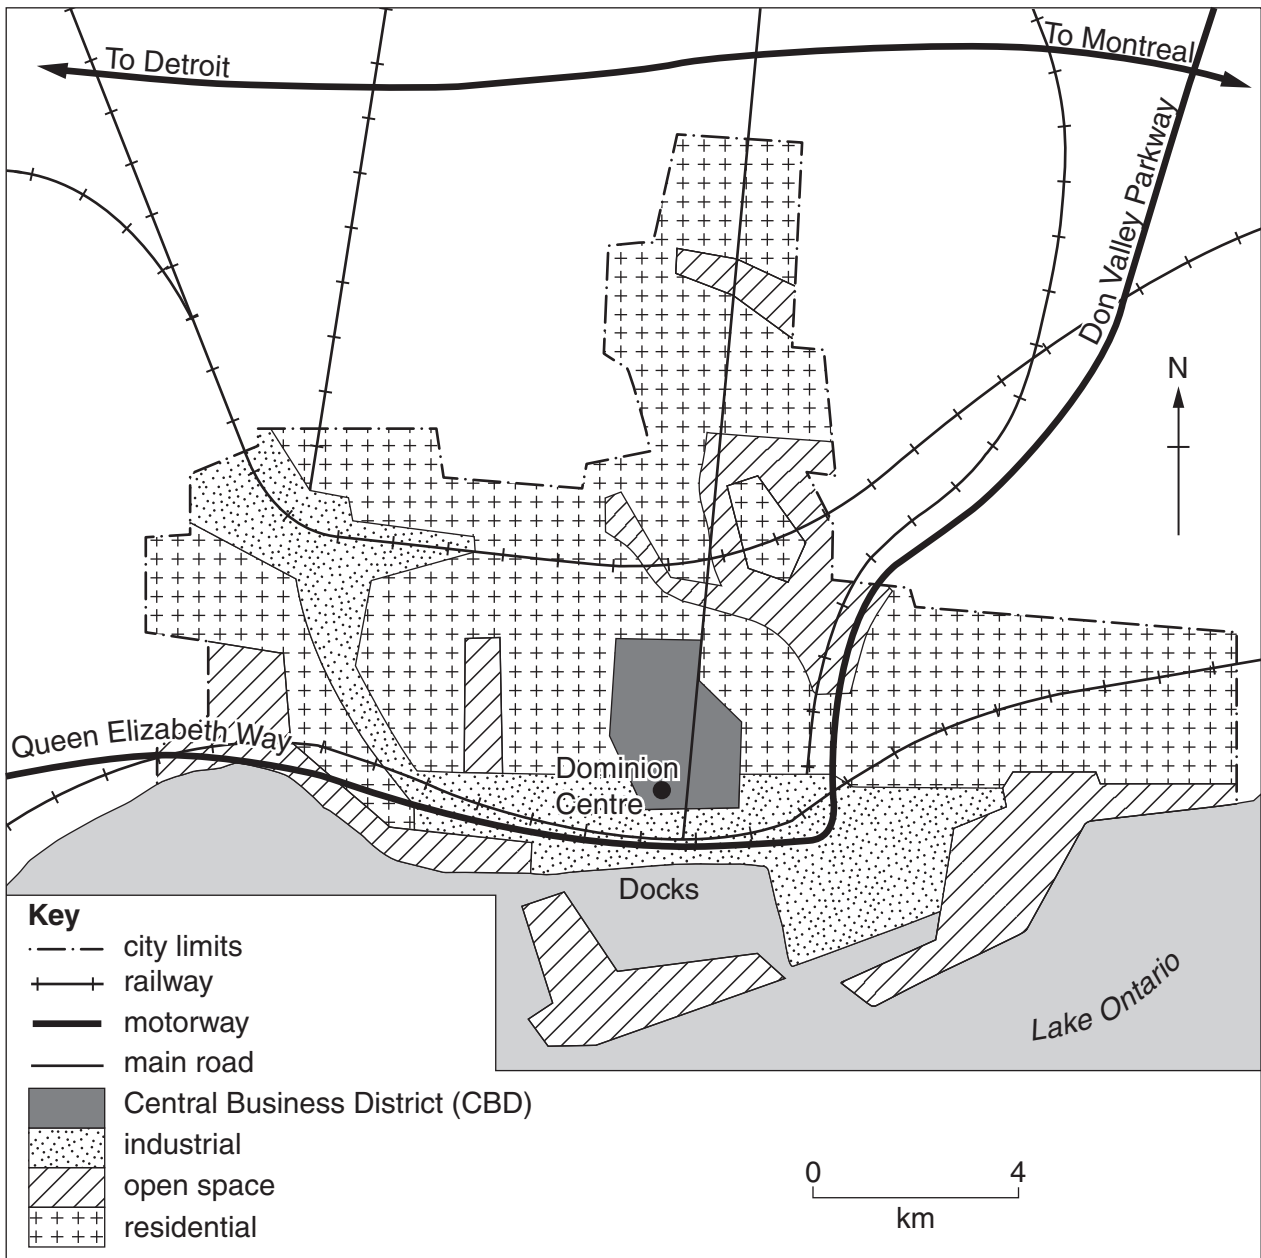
To Detroit
To Montreal
Don Valley Parkway
N
Queen Elizabeth Way
Dominion Centre
Docks
Lake Ontario

Key
city limits
railway
motorway
main road
Central Business District (CBD)
industrial
open space
residential

0
4
km